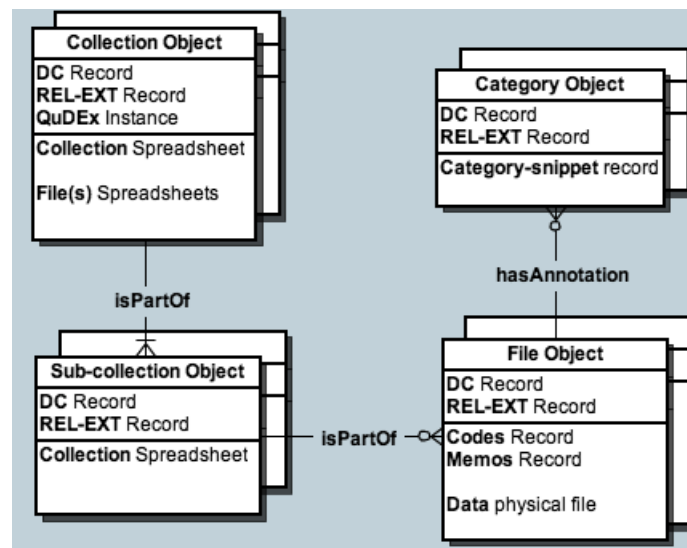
Collection Object

DC Record
REL-EXT Record
QuDEx Instance

Collection Spreadsheet

File(s) Spreadsheets

Category Object

DC Record
REL-EXT Record

Category-snippet record

hasAnnotation

isPartOf

Sub-collection Object

DC Record
REL-EXT Record

Collection Spreadsheet

isPartOf

File Object

DC Record
REL-EXT Record

Codes Record
Memos Record

Data physical file